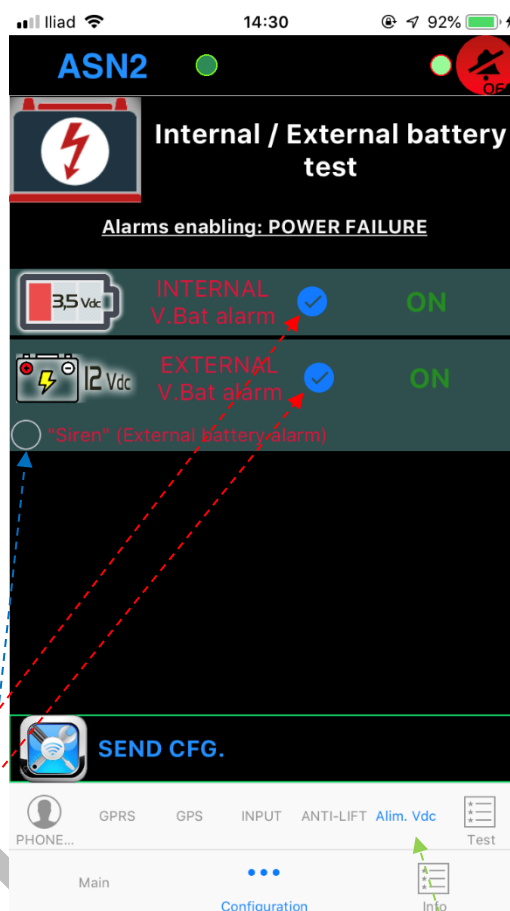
Iliad 14:30 92%

ASN2

OF

Internal / External battery test

Alarms enabling: POWER FAILURE

3,5 Vdc INTERNAL V.Bat alarm ON

12 Vdc EXTERNAL V.Bat alarm ON

"Siren" (External battery alarm)

SEND CFG.

PHONE... GPRS GPS INPUT ANTI-LIFT Alim. Vdc Test

Main Configuration Info